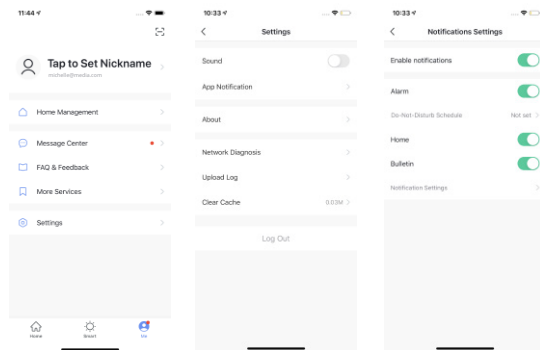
11:44

Tap to Set Nickname
michelle@media.com

Home Management

Message Center

FAQ & Feedback

More Services

Settings

Home Smart Me

10:33

Settings

Sound

App Notification

About

Network Diagnosis

Upload Log

Clear Cache 0.03M

Log Out

10:33

Notifications Settings

Enable notifications

Alarm

Do-Not-Disturb Schedule Not set

Home

Bulletin

Notification Settings